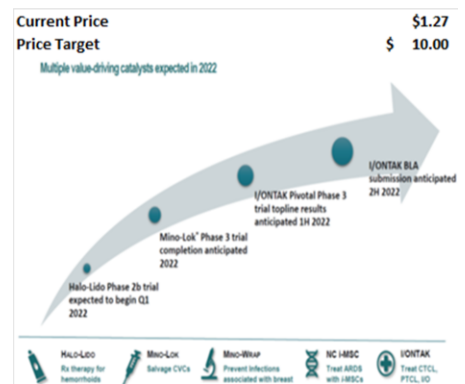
Current Price $1.27

Price Target $ 10.00

Multiple value-driving catalysts expected in 2022

Halo-Lido Phase 2b trial expected to begin Q1 2022

Mino-Lok® Phase 3 trial completion anticipated 2022

I/ONTAK Pivotal Phase 3 trial topline results anticipated 1H 2022

I/ONTAK BLA submission anticipated 2H 2022

HALO-LIDO Rx therapy for hemorrhoids

MINO-LOK Salvage CVCs

MINO-WRAP Prevent infections associated with breast

NC i-MSC Treat ARDS with i-MSCs

I/ONTAK Treat CTCL, PTCL, I/O